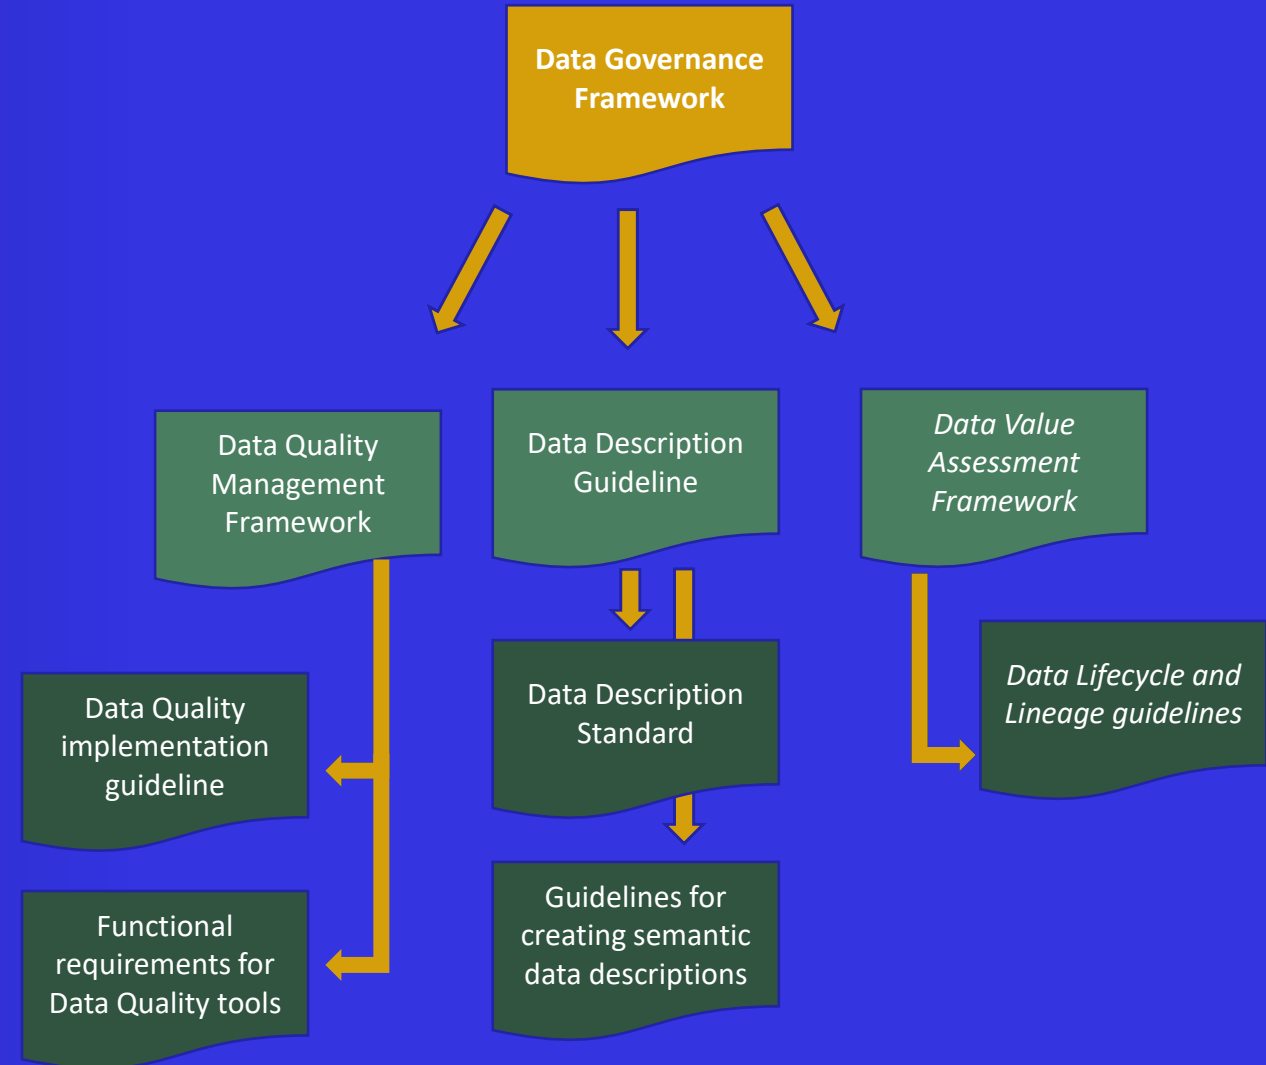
Data Governance Framework

Data Quality Management Framework

Data Description Guideline

Data Value Assessment Framework

Data Quality implementation guideline

Functional requirements for Data Quality tools

Data Description Standard

Guidelines for creating semantic data descriptions

Data Lifecycle and Lineage guidelines